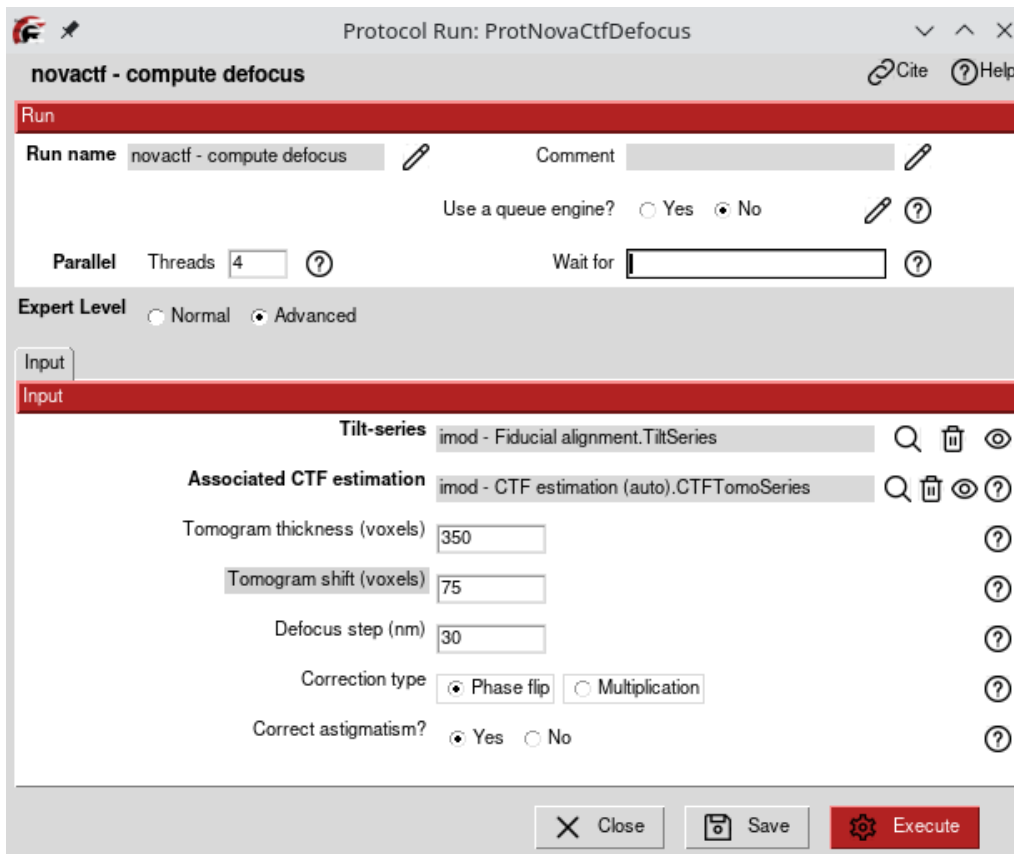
Protocol Run: ProtNovaCtfDefocus

novactf - compute defocus

Cite Help

Run

Run name novactf - compute defocus

Comment

Use a queue engine? Yes No

Parallel Threads 4

Wait for

Expert Level Normal Advanced

Input

Input

Tilt-series imod - Fiducial alignment.TiltSeries

Associated CTF estimation imod - CTF estimation (auto).CTFTomoSeries

Tomogram thickness (voxels) 350

Tomogram shift (voxels) 75

Defocus step (nm) 30

Correction type Phase flip Multiplication

Correct astigmatism? Yes No

Close Save Execute